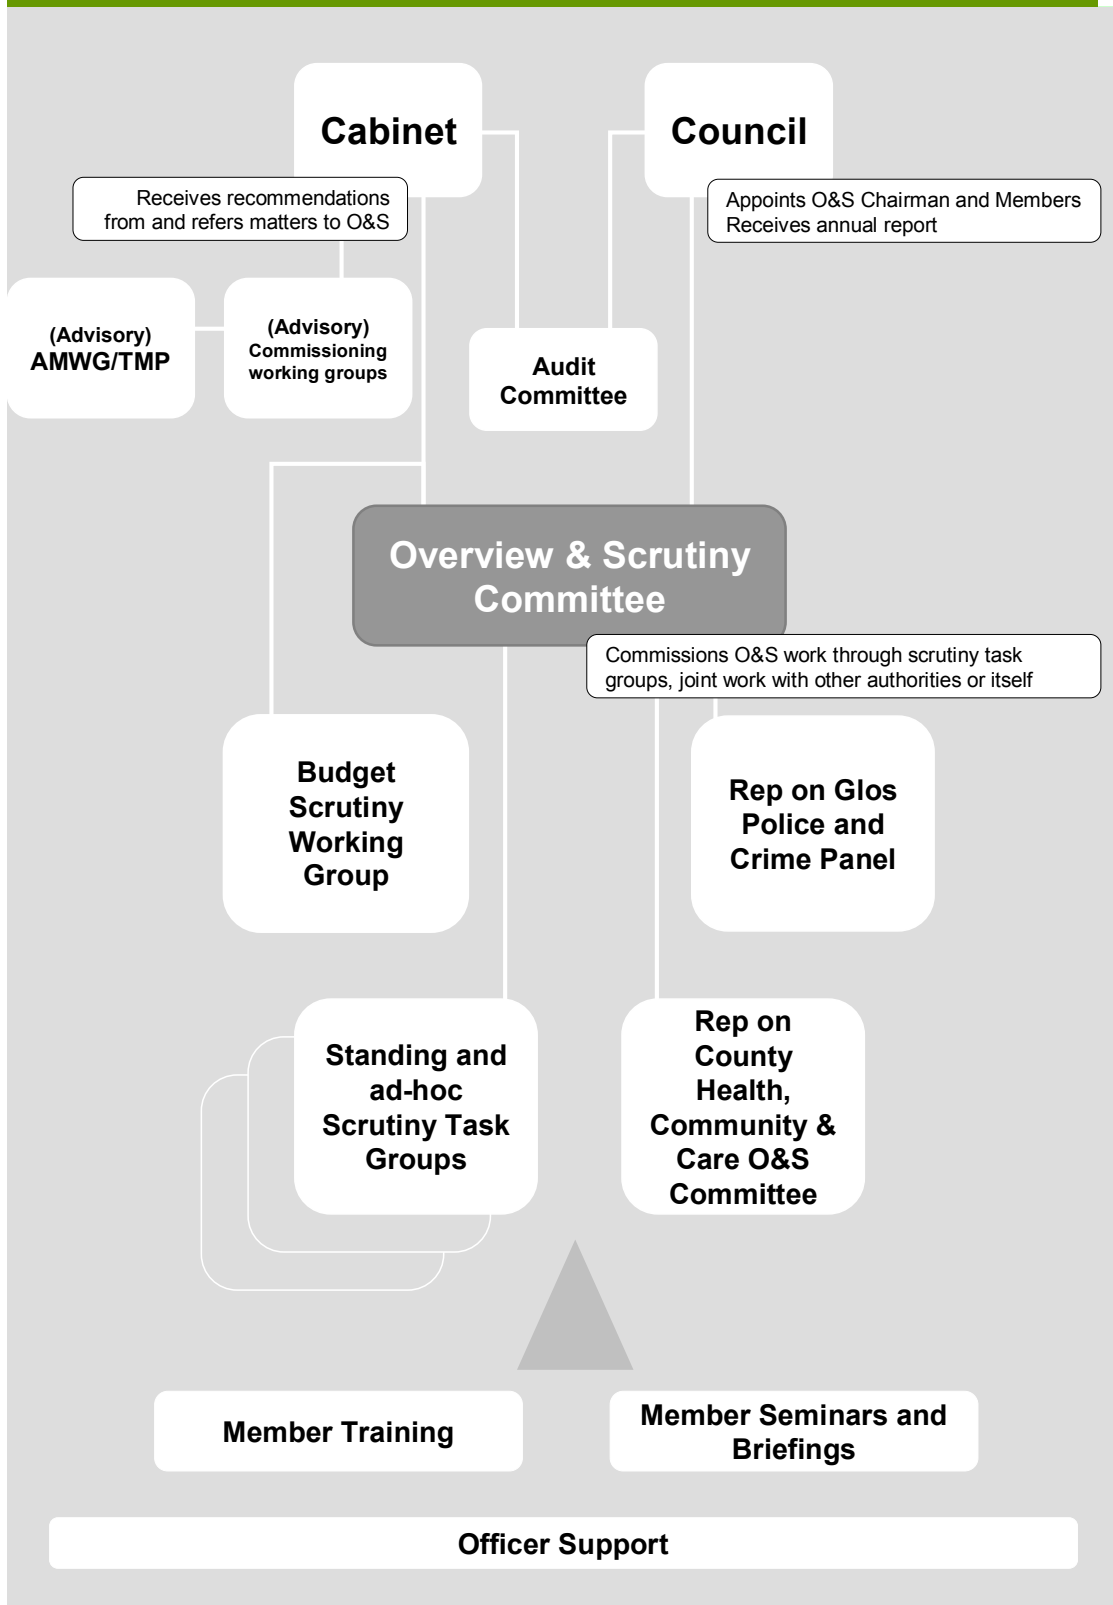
Cabinet

Council

Receives recommendations from and refers matters to O&S

Appoints O&S Chairman and Members
Receives annual report

(Advisory) AMWG/TMP

(Advisory) Commissioning working groups

Audit Committee

Overview & Scrutiny Committee

Commissions O&S work through scrutiny task groups, joint work with other authorities or itself

Budget Scrutiny Working Group

Rep on Glos Police and Crime Panel

Standing and ad-hoc Scrutiny Task Groups

Rep on County Health, Community & Care O&S Committee

Member Training

Member Seminars and Briefings

Officer Support